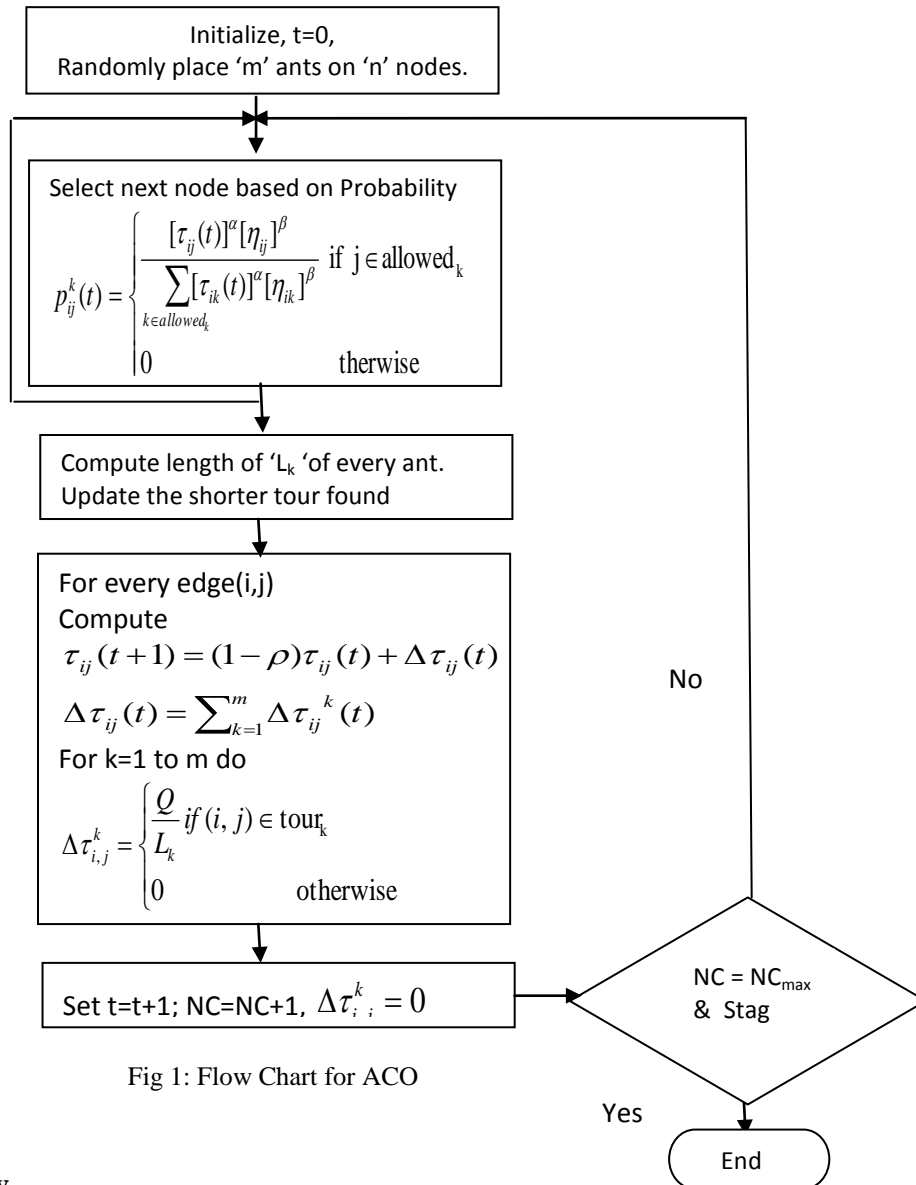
Initialize, t=0,
Randomly place 'm' ants on 'n' nodes.

Select next node based on Probability

$p_{ij}^{k}(t) = \begin{cases} \frac{[\tau_{ij}(t)]^{\alpha}[\eta_{ij}]^{\beta}}{\sum_{k \in allowed_k}[\tau_{ik}(t)]^{\alpha}[\eta_{ik}]^{\beta}} & \text{if } j \in \text{allowed}_k \\ 0 & \text{therwise} \end{cases}$

Compute length of 'L$_k$ 'of every ant.
Update the shorter tour found

For every edge(i,j)
Compute
$\tau_{ij}(t+1) = (1-\rho)\tau_{ij}(t) + \Delta\tau_{ij}(t)$
$\Delta\tau_{ij}(t) = \sum_{k=1}^{m} \Delta\tau_{ij}{}^{k}(t)$
For k=1 to m do
$\Delta\tau_{i,j}^{k} = \begin{cases} \frac{Q}{L_k} if (i,j) \in \text{tour}_k \\ 0 & \text{otherwise} \end{cases}$

Set t=t+1; NC=NC+1, $\Delta\tau_{i,j}^{k} = 0$

No

NC = NC$_{max}$
& Stag

Yes

End

Fig 1: Flow Chart for ACO